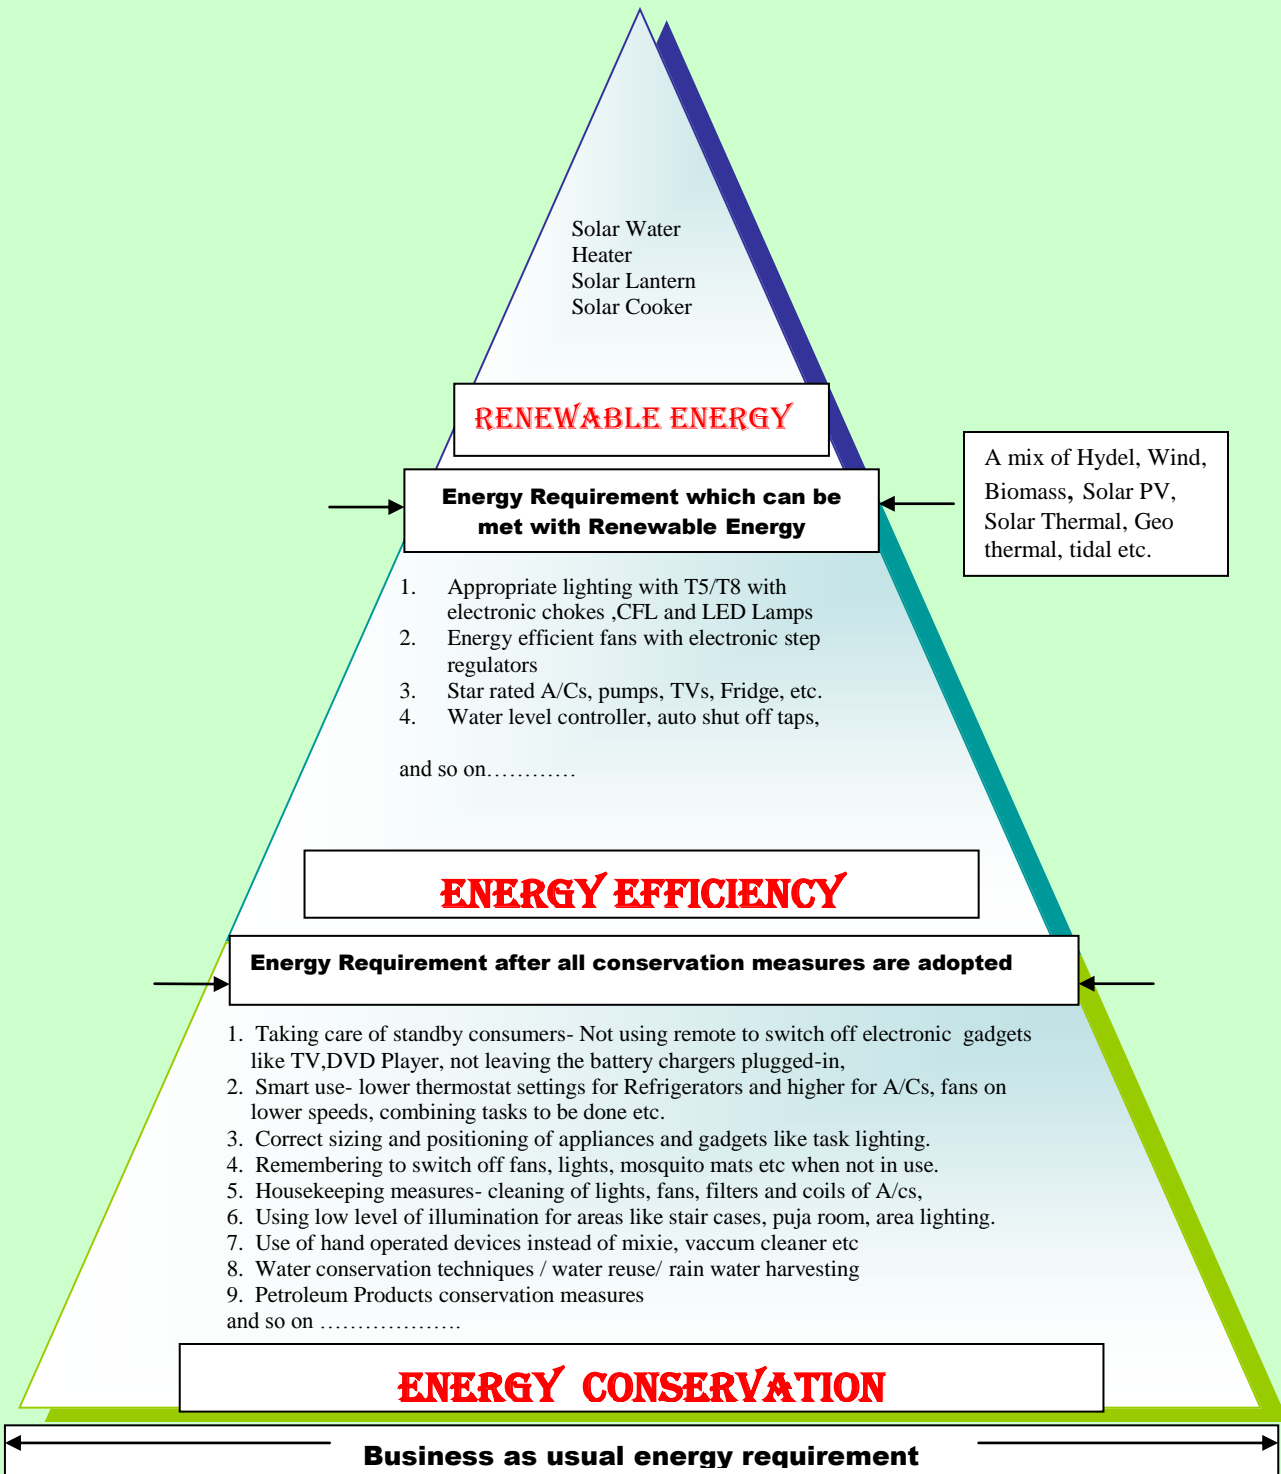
Solar Water Heater
Solar Lantern
Solar Cooker

RENEWABLE ENERGY

Energy Requirement which can be met with Renewable Energy

A mix of Hydel, Wind, Biomass, Solar PV, Solar Thermal, Geo thermal, tidal etc.

1. Appropriate lighting with T5/T8 with electronic chokes ,CFL and LED Lamps
2. Energy efficient fans with electronic step regulators
3. Star rated A/Cs, pumps, TVs, Fridge, etc.
4. Water level controller, auto shut off taps,

and so on…………

ENERGY EFFICIENCY

Energy Requirement after all conservation measures are adopted

1. Taking care of standby consumers- Not using remote to switch off electronic gadgets like TV,DVD Player, not leaving the battery chargers plugged-in,
2. Smart use- lower thermostat settings for Refrigerators and higher for A/Cs, fans on lower speeds, combining tasks to be done etc.
3. Correct sizing and positioning of appliances and gadgets like task lighting.
4. Remembering to switch off fans, lights, mosquito mats etc when not in use.
5. Housekeeping measures- cleaning of lights, fans, filters and coils of A/cs,
6. Using low level of illumination for areas like stair cases, puja room, area lighting.
7. Use of hand operated devices instead of mixie, vaccum cleaner etc
8. Water conservation techniques / water reuse/ rain water harvesting
9. Petroleum Products conservation measures
and so on ……………….

ENERGY CONSERVATION

Business as usual energy requirement